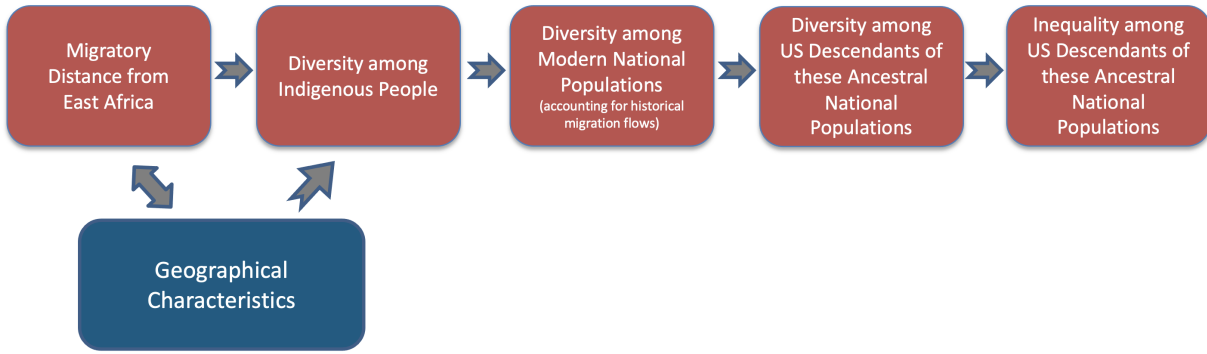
Migratory Distance from East Africa

Diversity among Indigenous People

Diversity among Modern National Populations
(accounting for historical migration flows)

Diversity among US Descendants of these Ancestral National Populations

Inequality among US Descendants of these Ancestral National Populations

Geographical Characteristics